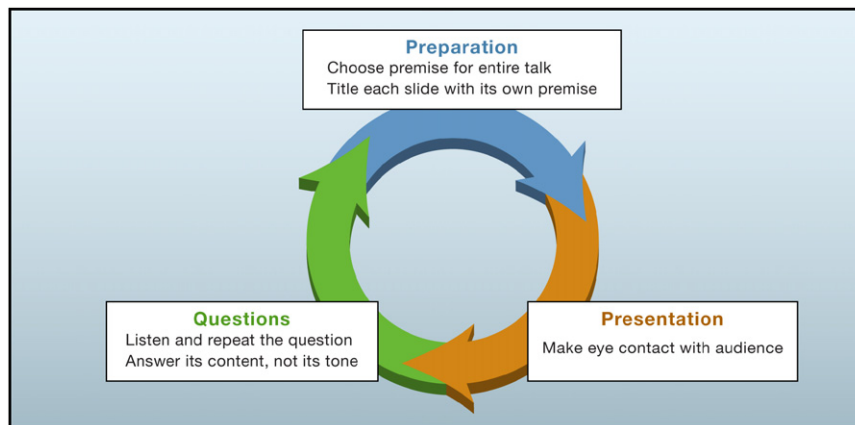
Preparation
Choose premise for entire talk
Title each slide with its own premise

Presentation
Make eye contact with audience

Questions
Listen and repeat the question
Answer its content, not its tone